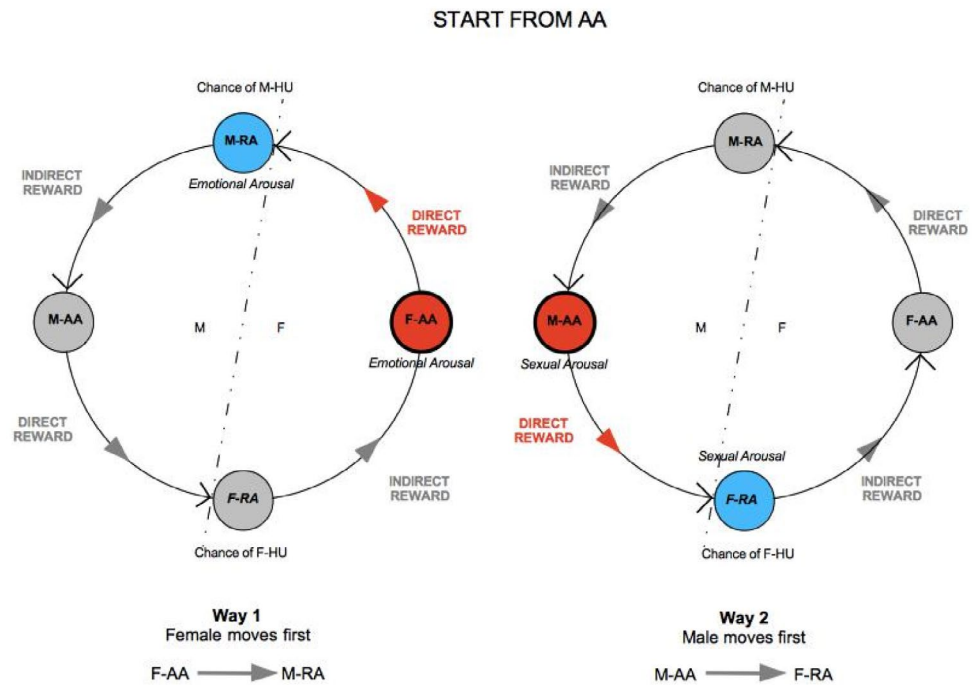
START FROM AA

Chance of M-HU

M-RA

Emotional Arousal

INDIRECT REWARD

DIRECT REWARD

M-AA

M

F

F-AA

Emotional Arousal

DIRECT REWARD

INDIRECT REWARD

F-RA

Chance of F-HU

Way 1
Female moves first

F-AA → M-RA

Chance of M-HU

M-RA

INDIRECT REWARD

DIRECT REWARD

M-AA

Sexual Arousal

M

F

F-AA

DIRECT REWARD

Sexual Arousal

F-RA

INDIRECT REWARD

Chance of F-HU

Way 2
Male moves first

M-AA → F-RA